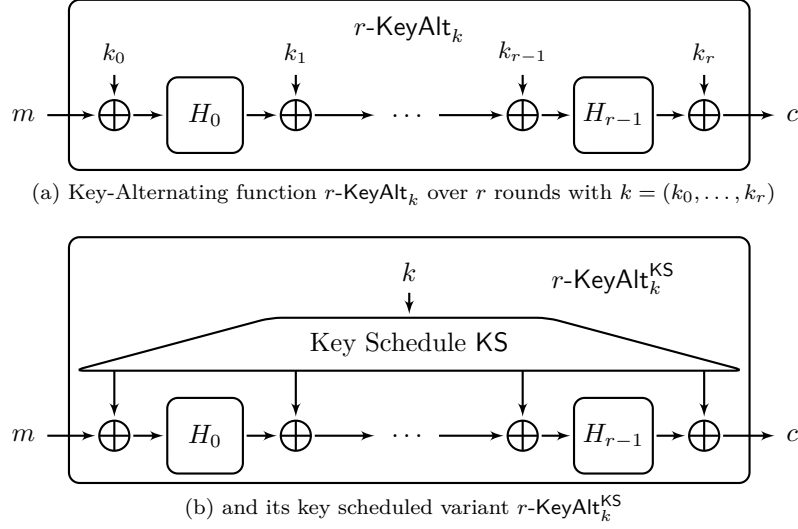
$r$-$\mathsf{KeyAlt}_k$

$k_0$ $k_1$ $k_{r-1}$ $k_r$

$m$ $H_0$ $\cdots$ $H_{r-1}$ $c$

(a) Key-Alternating function $r$-$\mathsf{KeyAlt}_k$ over $r$ rounds with $k = (k_0, \ldots, k_r)$

$k$ $r$-$\mathsf{KeyAlt}_k^{\mathsf{KS}}$

Key Schedule $\mathsf{KS}$

$m$ $H_0$ $\cdots$ $H_{r-1}$ $c$

(b) and its key scheduled variant $r$-$\mathsf{KeyAlt}_k^{\mathsf{KS}}$